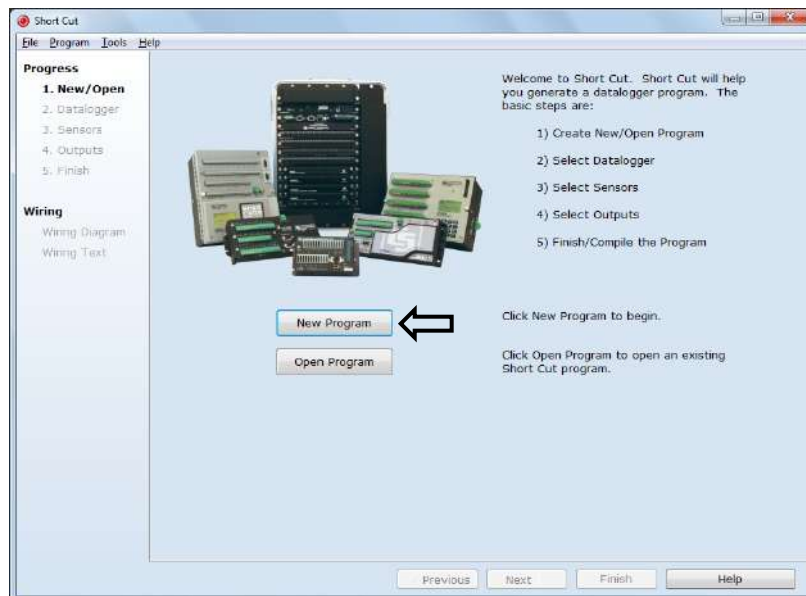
Short Cut

File Program Tools Help

Progress
1. New/Open
2. Datalogger
3. Sensors
4. Outputs
5. Finish

Wiring
Wiring Diagram
Wiring Text

Welcome to Short Cut. Short Cut will help you generate a datalogger program. The basic steps are:

1) Create New/Open Program

2) Select Datalogger

3) Select Sensors

4) Select Outputs

5) Finish/Compile the Program

New Program

Click New Program to begin.

Open Program

Click Open Program to open an existing Short Cut program.

Previous Next Finish Help